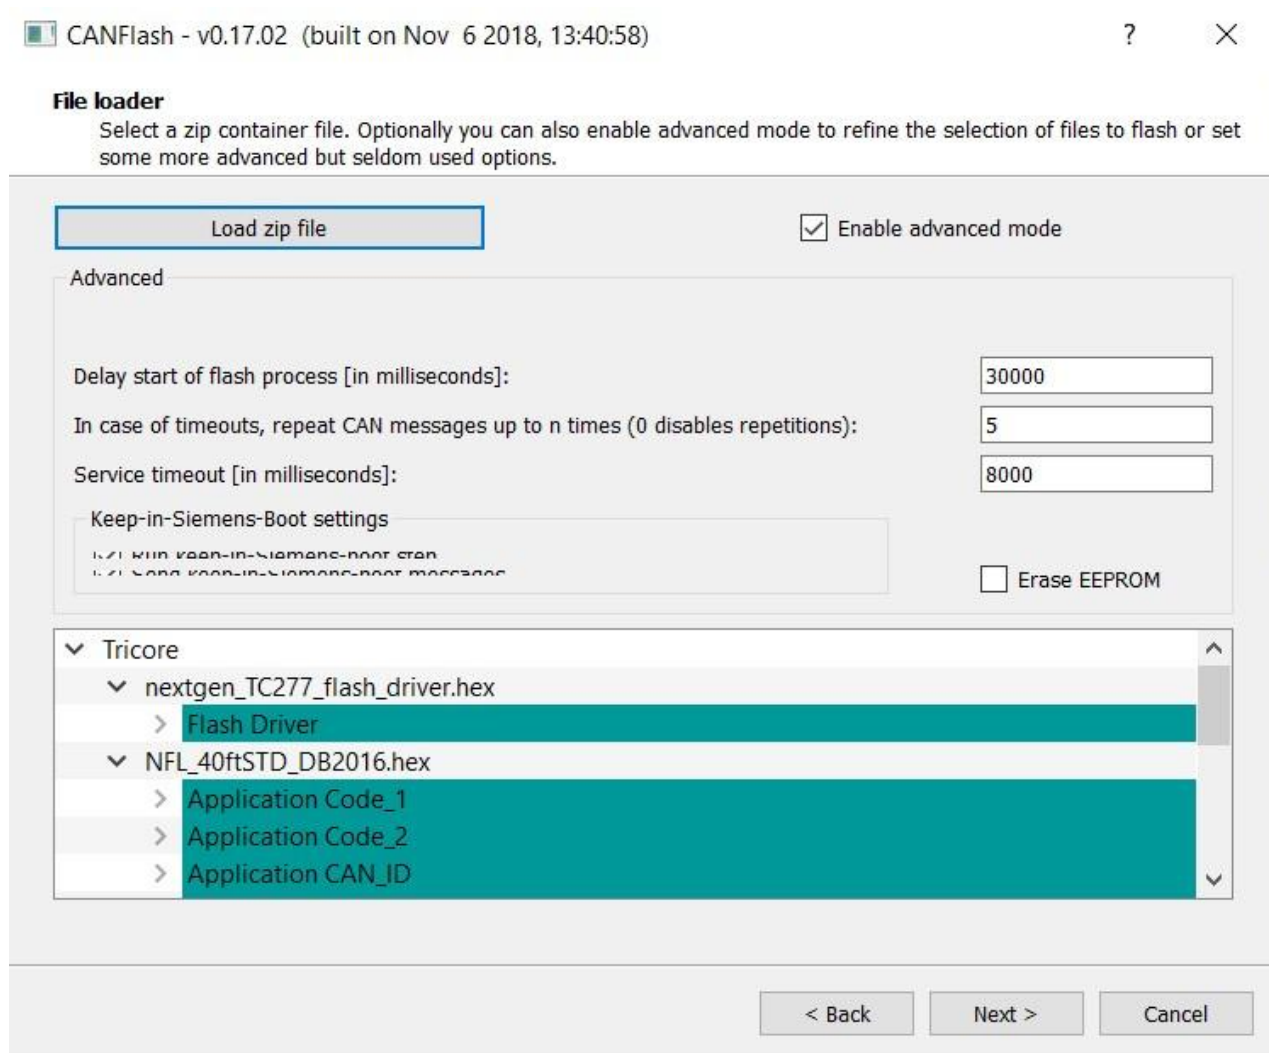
CANFlash - v0.17.02 (built on Nov 6 2018, 13:40:58)
?
X

File loader
Select a zip container file. Optionally you can also enable advanced mode to refine the selection of files to flash or set some more advanced but seldom used options.

Load zip file
Enable advanced mode

Advanced

Delay start of flash process [in milliseconds]:
30000
In case of timeouts, repeat CAN messages up to n times (0 disables repetitions):
5
Service timeout [in milliseconds]:
8000

Keep-in-Siemens-Boot settings
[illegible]
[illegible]

Erase EEPROM

Tricore
nextgen_TC277_flash_driver.hex
Flash Driver
NFL_40ftSTD_DB2016.hex
Application Code_1
Application Code_2
Application CAN_ID

< Back
Next >
Cancel